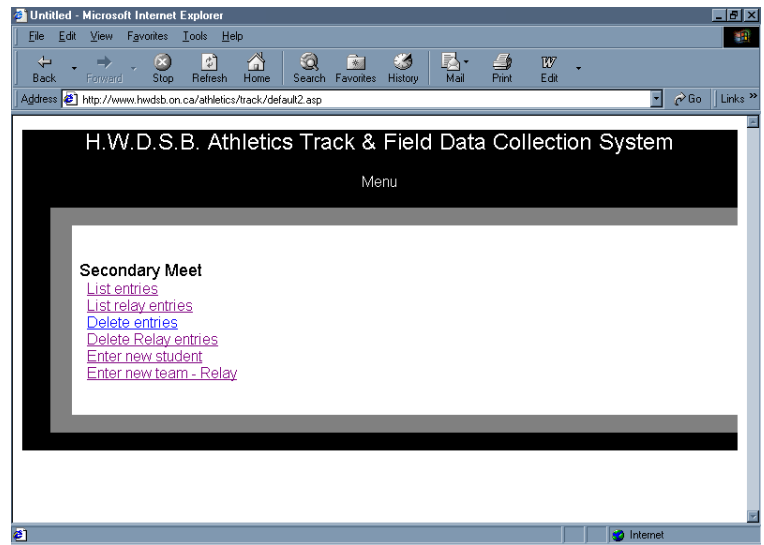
Untitled - Microsoft Internet Explorer

File Edit View Favorites Tools Help

Back Forward Stop Refresh Home Search Favorites History Mail Print Edit

Address http://www.hwdsb.on.ca/athletics/track/default2.asp

Go Links

H.W.D.S.B. Athletics Track & Field Data Collection System

Menu

Secondary Meet
List entries
List relay entries
Delete entries
Delete Relay entries
Enter new student
Enter new team - Relay

Internet